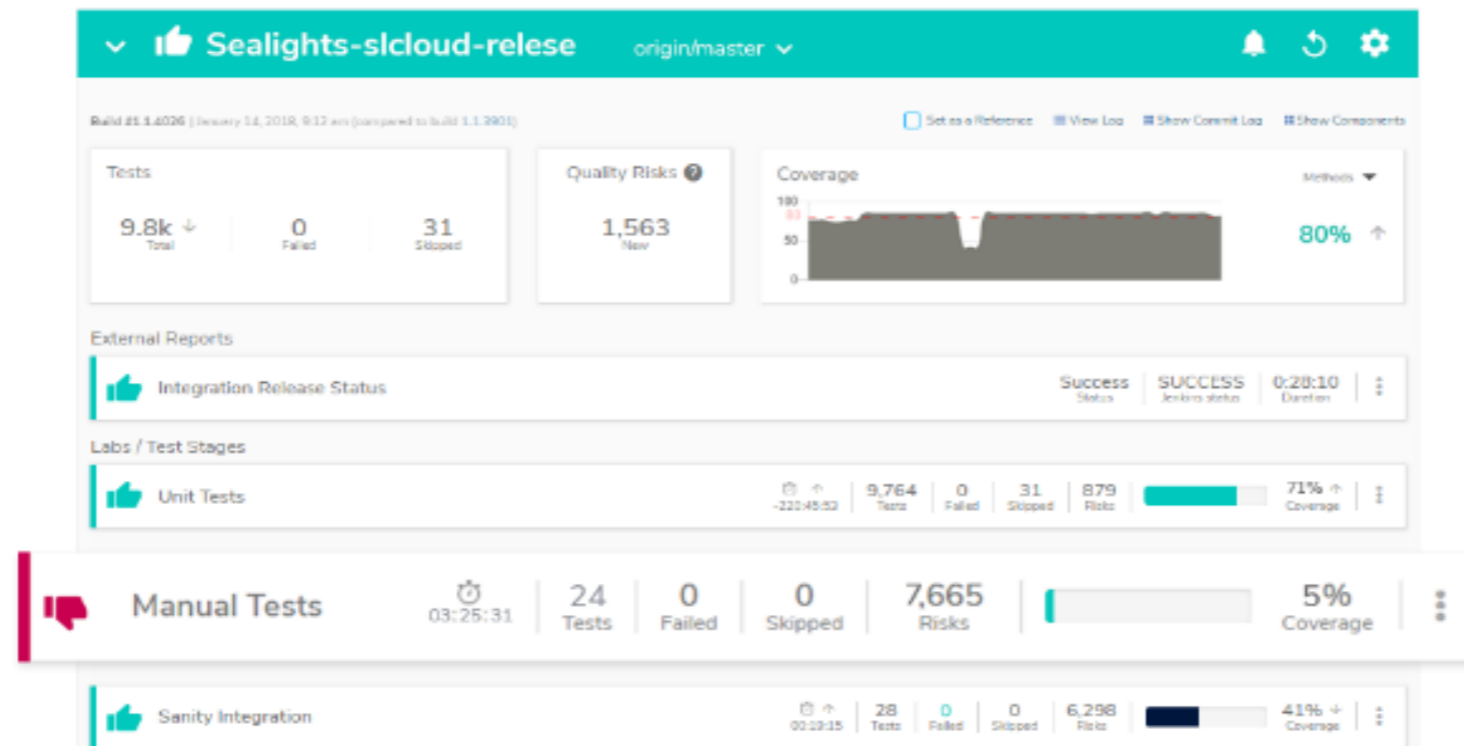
Sealights-slcloud-relese origin/master

Build #1.1.4026 | January 14, 2018, 9:12 am (compared to build 1.1.3901)

Set as a Reference View Log Show Commit Log Show Components

Tests

9.8k Total

0 Failed

31 Skipped

Quality Risks

1,563 New

Coverage

Methods

100

83

50

0

80%

External Reports

Integration Release Status

Success Status

SUCCESS Jenkins status

0:28:10 Duration

Labs / Test Stages

Unit Tests

-220:45:53

9,764 Tests

0 Failed

31 Skipped

879 Risks

71% Coverage

Manual Tests

03:25:31

24 Tests

0 Failed

0 Skipped

7,665 Risks

5% Coverage

Sanity Integration

00:19:15

28 Tests

0 Failed

0 Skipped

6,298 Risks

41% Coverage